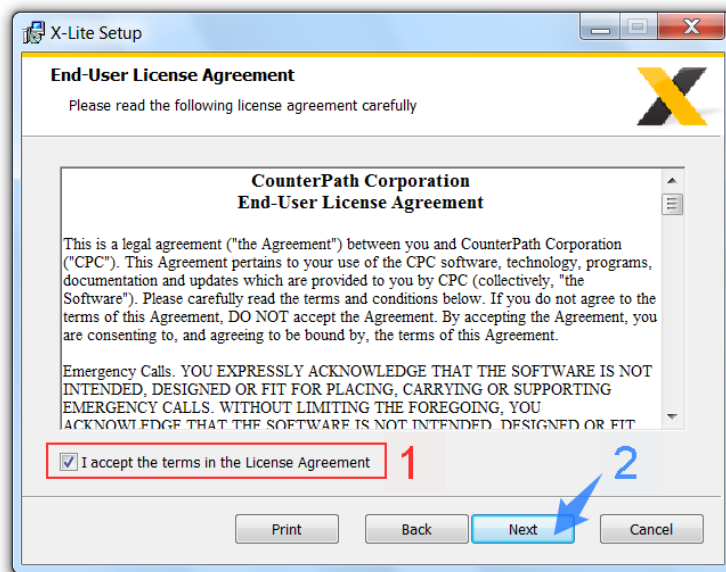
X-Lite Setup

End-User License Agreement

Please read the following license agreement carefully

CounterPath Corporation
End-User License Agreement

This is a legal agreement ("the Agreement") between you and CounterPath Corporation ("CPC"). This Agreement pertains to your use of the CPC software, technology, programs, documentation and updates which are provided to you by CPC (collectively, "the Software"). Please carefully read the terms and conditions below. If you do not agree to the terms of this Agreement, DO NOT accept the Agreement. By accepting the Agreement, you are consenting to, and agreeing to be bound by, the terms of this Agreement.

Emergency Calls. YOU EXPRESSLY ACKNOWLEDGE THAT THE SOFTWARE IS NOT INTENDED, DESIGNED OR FIT FOR PLACING, CARRYING OR SUPPORTING EMERGENCY CALLS. WITHOUT LIMITING THE FOREGOING, YOU ACKNOWLEDGE THAT THE SOFTWARE IS NOT INTENDED, DESIGNED OR FIT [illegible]

I accept the terms in the License Agreement

1

2

Print

Back

Next

Cancel